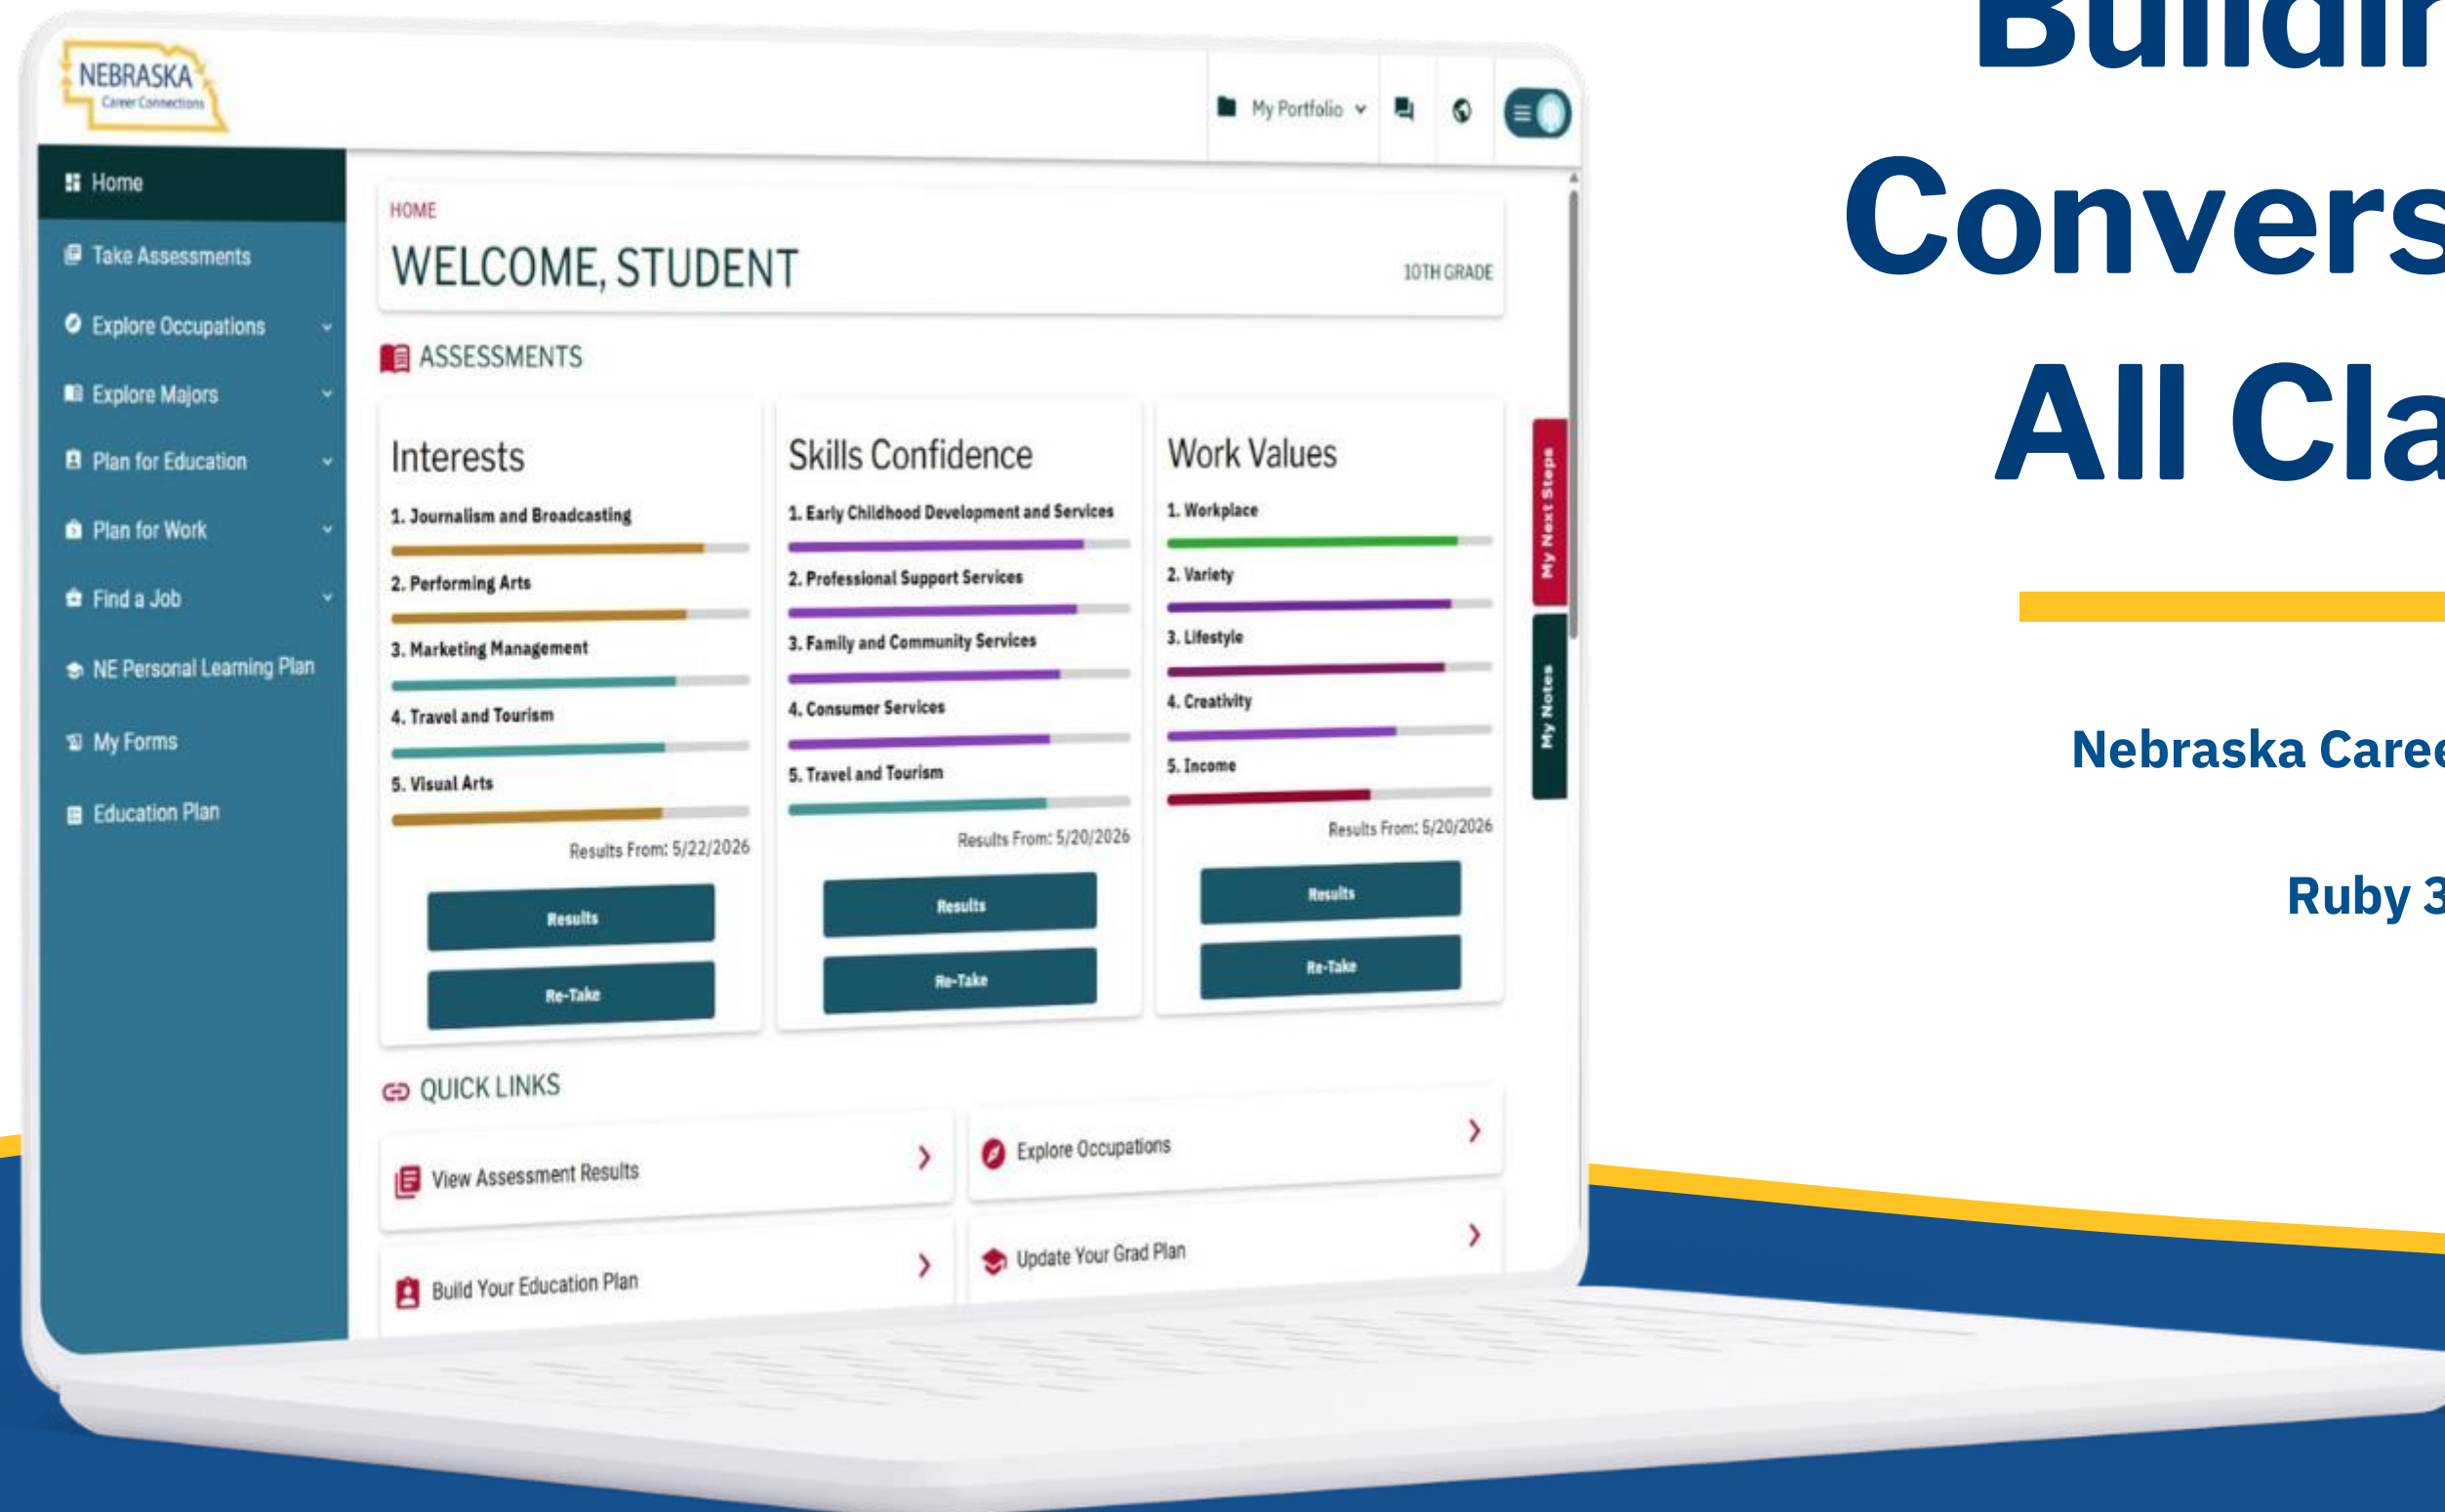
NEBRASKA
Career Connections

My Portfolio

Home
Take Assessments
Explore Occupations
Explore Majors
Plan for Education
Plan for Work
Find a Job
NE Personal Learning Plan
My Forms
Education Plan

HOME
WELCOME, STUDENT
10TH GRADE

ASSESSMENTS

Interests
1. Journalism and Broadcasting
2. Performing Arts
3. Marketing Management
4. Travel and Tourism
5. Visual Arts
Results From: 5/22/2026
Results
Re-Take

Skills Confidence
1. Early Childhood Development and Services
2. Professional Support Services
3. Family and Community Services
4. Consumer Services
5. Travel and Tourism
Results From: 5/20/2026
Results
Re-Take

Work Values
1. Workplace
2. Variety
3. Lifestyle
4. Creativity
5. Income
Results From: 5/20/2026
Results
Re-Take

My Next Steps
My Notes

QUICK LINKS
View Assessment Results
Explore Occupations
Build Your Education Plan
Update Your Grad Plan

Buildi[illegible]
Convers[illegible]
All Cla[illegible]

Nebraska Caree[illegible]

Ruby 3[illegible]